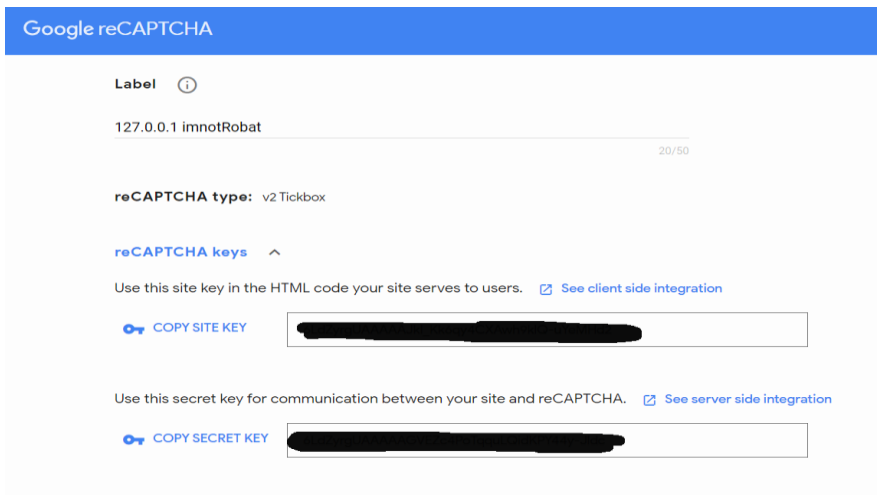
Google reCAPTCHA

Label

127.0.0.1 imnotRobat

20/50

reCAPTCHA type: v2 Tickbox

reCAPTCHA keys

Use this site key in the HTML code your site serves to users. See client side integration

COPY SITE KEY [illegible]

Use this secret key for communication between your site and reCAPTCHA. See server side integration

COPY SECRET KEY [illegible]